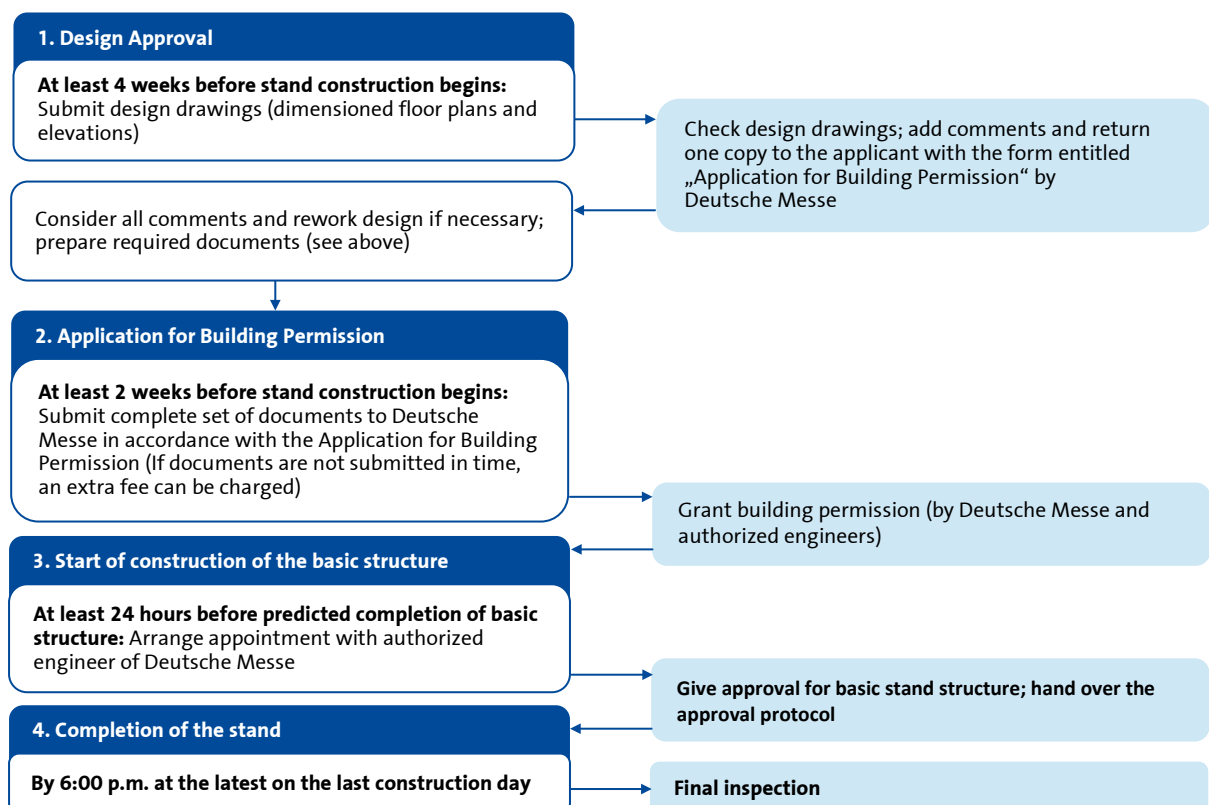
1. Design Approval

At least 4 weeks before stand construction begins: Submit design drawings (dimensioned floor plans and elevations)

Check design drawings; add comments and return one copy to the applicant with the form entitled „Application for Building Permission“ by Deutsche Messe

Consider all comments and rework design if necessary; prepare required documents (see above)

2. Application for Building Permission

At least 2 weeks before stand construction begins: Submit complete set of documents to Deutsche Messe in accordance with the Application for Building Permission (If documents are not submitted in time, an extra fee can be charged)

Grant building permission (by Deutsche Messe and authorized engineers)

3. Start of construction of the basic structure

At least 24 hours before predicted completion of basic structure: Arrange appointment with authorized engineer of Deutsche Messe

Give approval for basic stand structure; hand over the approval protocol

4. Completion of the stand

By 6:00 p.m. at the latest on the last construction day

Final inspection